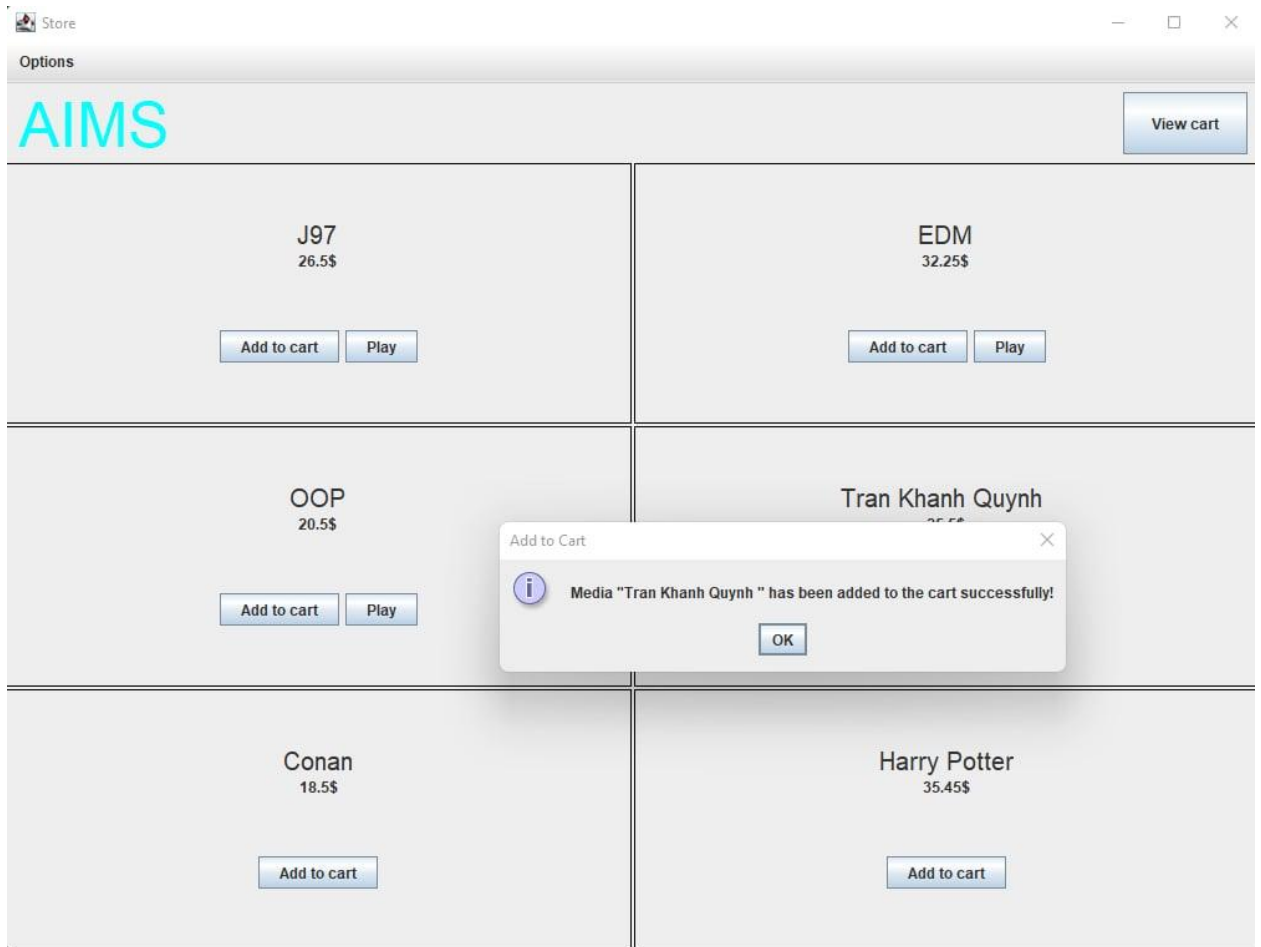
Store

Options

AIMS

View cart

J97
26.5$

Add to cart Play

EDM
32.25$

Add to cart Play

OOP
20.5$

Add to cart Play

Tran Khanh Quynh
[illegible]

Add to Cart

Media "Tran Khanh Quynh " has been added to the cart successfully!

OK

Conan
18.5$

Add to cart

Harry Potter
35.45$

Add to cart